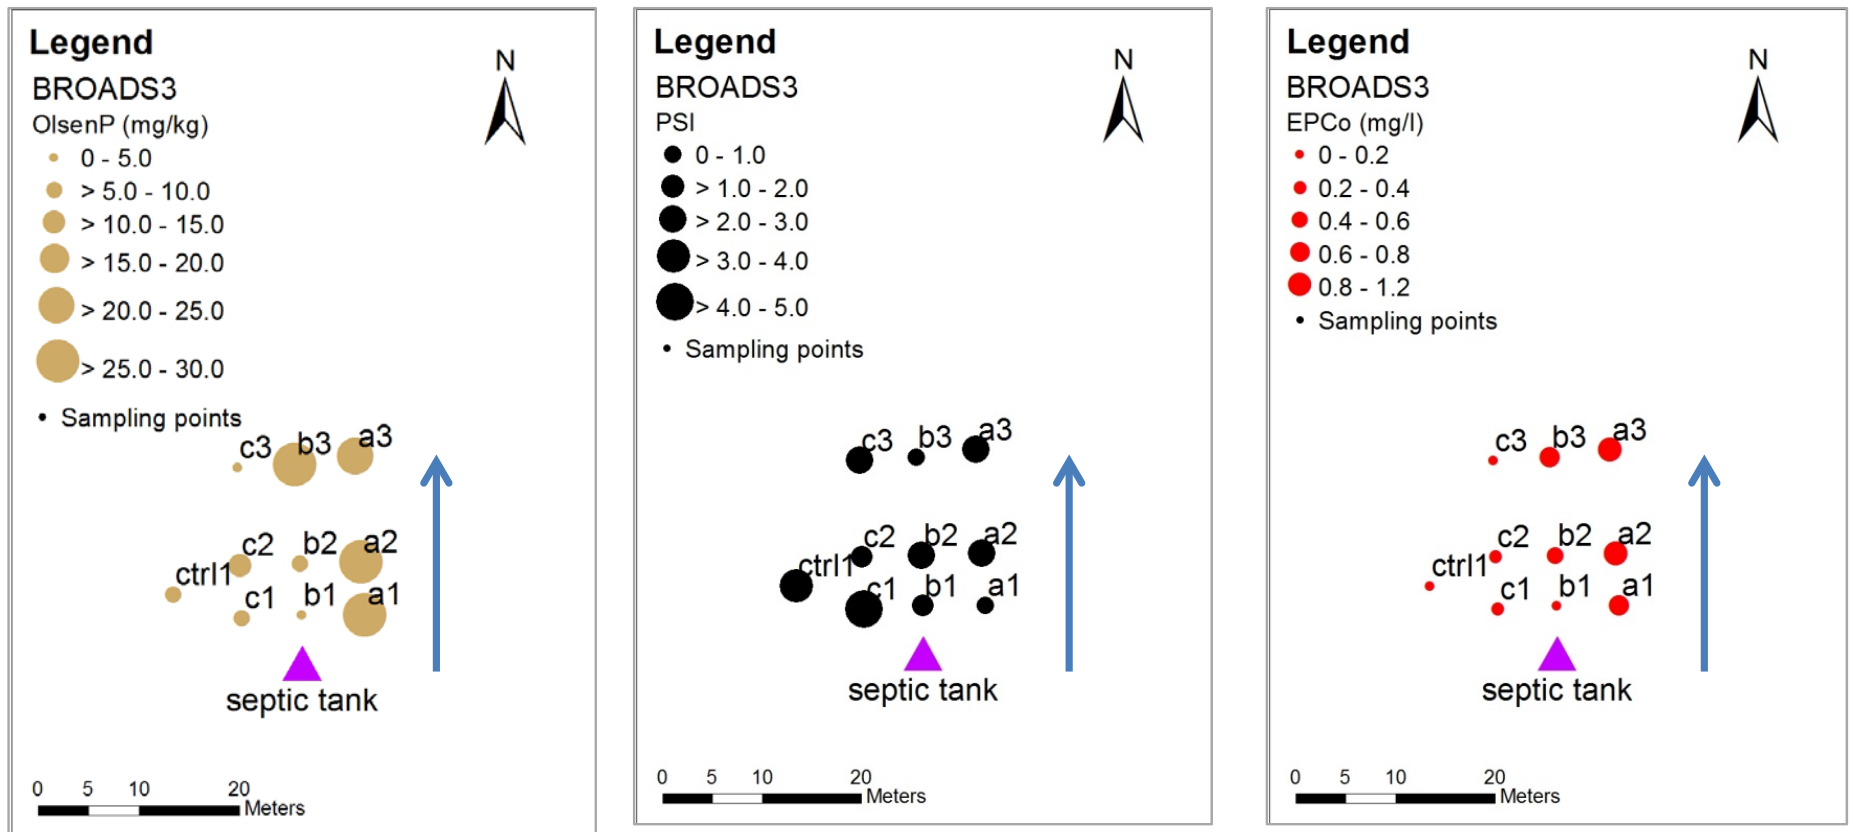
Legend
BROADS3
OlsenP (mg/kg)
0 - 5.0
> 5.0 - 10.0
> 10.0 - 15.0
> 15.0 - 20.0
> 20.0 - 25.0
> 25.0 - 30.0
Sampling points

N

c3 b3 a3
c2 b2 a2
ctrl1
c1 b1 a1
septic tank

0 5 10 20
Meters

Legend
BROADS3
PSI
0 - 1.0
> 1.0 - 2.0
> 2.0 - 3.0
> 3.0 - 4.0
> 4.0 - 5.0
Sampling points

N

c3 b3 a3
c2 b2 a2
ctrl1
c1 b1 a1
septic tank

0 5 10 20
Meters

Legend
BROADS3
EPCo (mg/l)
0 - 0.2
0.2 - 0.4
0.4 - 0.6
0.6 - 0.8
0.8 - 1.2
Sampling points

N

c3 b3 a3
c2 b2 a2
ctrl1
c1 b1 a1
septic tank

0 5 10 20
Meters